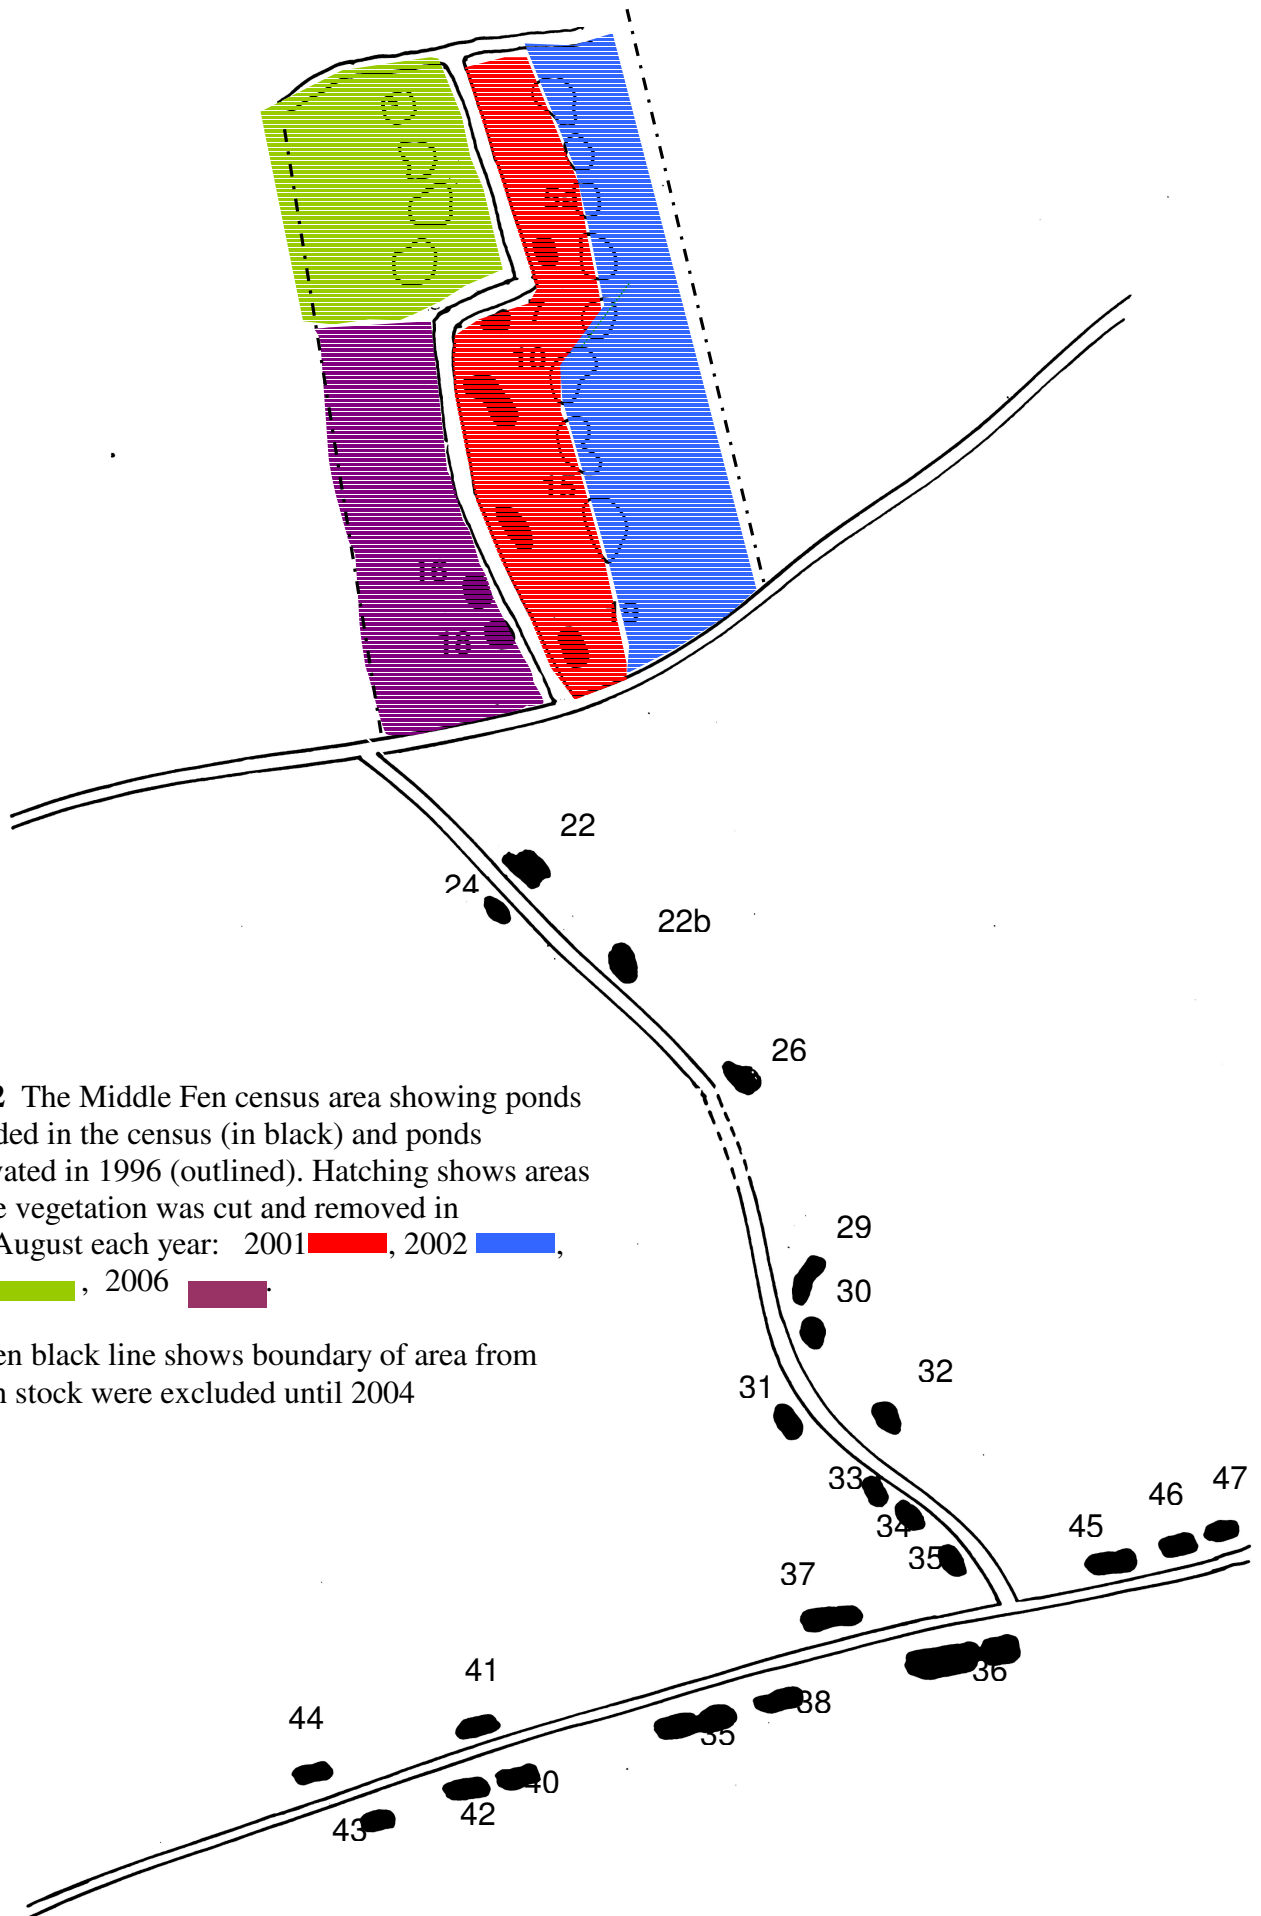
22

24

22b

26

2 The Middle Fen census area showing ponds ded in the census (in black) and ponds vated in 1996 (outlined). Hatching shows areas e vegetation was cut and removed in August each year: 2001, 2002, , 2006 .

en black line shows boundary of area from n stock were excluded until 2004

29

30

31

32

33

34

35

37

45

46

47

36

41

44

38

35

40

42

43